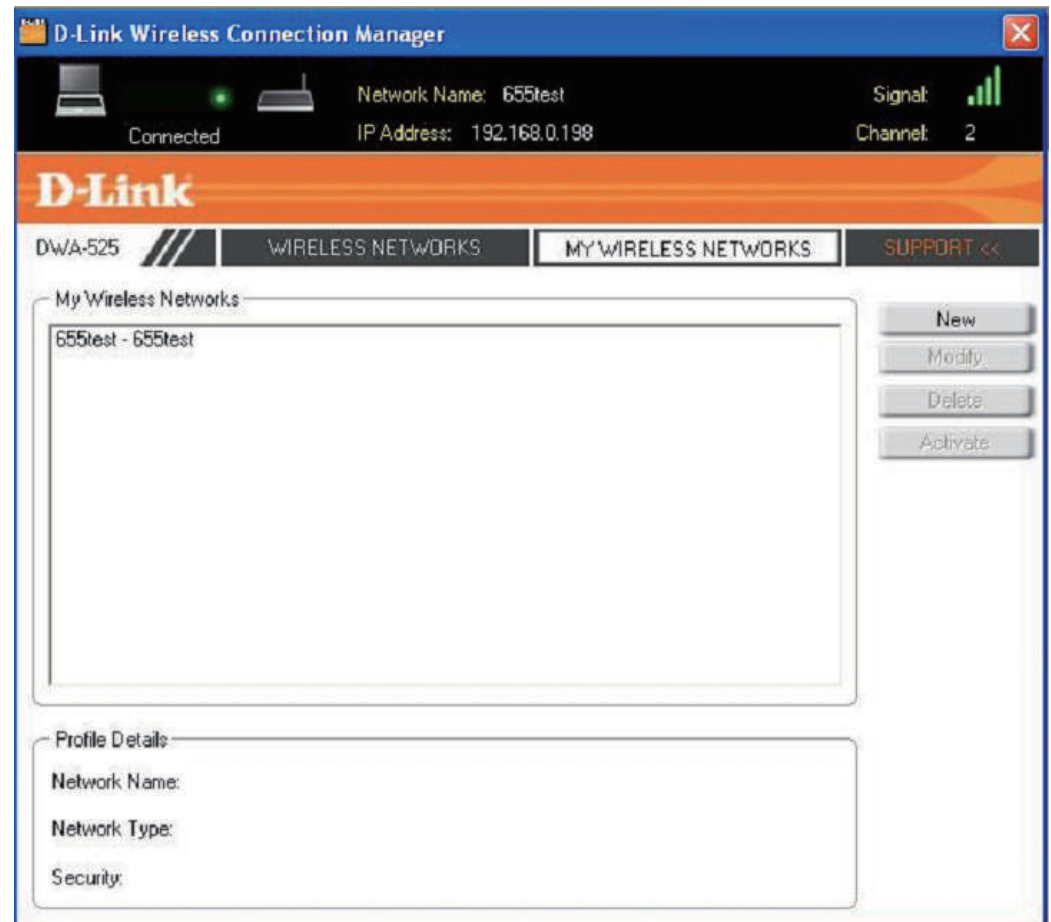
D-Link Wireless Connection Manager

Connected

Network Name: 655test

IP Address: 192.168.0.198

Signal:

Channel: 2

D-Link

DWA-525

WIRELESS NETWORKS

MY WIRELESS NETWORKS

SUPPORT <<

My Wireless Networks

655test - 655test

New

Modify

Delete

Activate

Profile Details

Network Name:

Network Type:

Security: